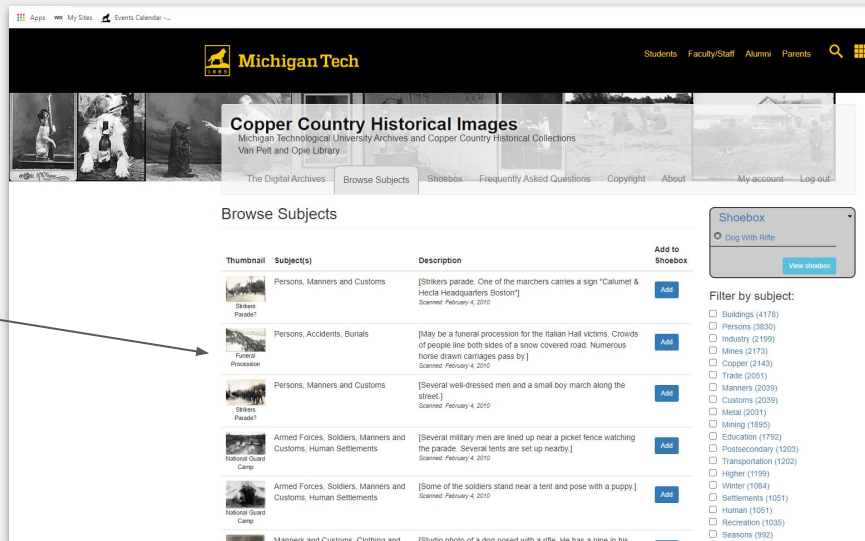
Apps  My Sites  Events Calendar -...

Michigan Tech

Students  Faculty/Staff  Alumni  Parents

Copper Country Historical Images
Michigan Technological University Archives and Copper Country Historical Collections
Van Pelt and Opie Library

The Digital Archives  Browse Subjects  Shoebox  Frequently Asked Questions  Copyright  About  My account  Log out

Browse Subjects

| Thumbnail | Subject(s) | Description | Add to Shoebox |
|---|---|---|---|
| Strikers Parade? | Persons, Manners and Customs | [Strikers parade. One of the marchers carries a sign "Calumet & Hecla Headquarters Boston"] Scanned: February 4, 2010 | Add |
| Funeral Procession | Persons, Accidents, Burials | [May be a funeral procession for the Italian Hall victims. Crowds of people line both sides of a snow covered road. Numerous horse drawn carriages pass by.] Scanned: February 4, 2010 | Add |
| Strikers Parade? | Persons, Manners and Customs | [Several well-dressed men and a small boy march along the street.] Scanned: February 4, 2010 | Add |
| National Guard Camp | Armed Forces, Soldiers, Manners and Customs, Human Settlements | [Several military men are lined up near a picket fence watching the parade. Several tents are set up nearby.] Scanned: February 4, 2010 | Add |
| National Guard Camp | Armed Forces, Soldiers, Manners and Customs, Human Settlements | [Some of the soldiers stand near a tent and pose with a puppy.] Scanned: February 4, 2010 | Add |
| | Manners and Customs, Clothing and | [Studio photo of a dog posed with a rifle. He has a pipe in his | |

Shoebox
Dog With Rifle
View shoebox

Filter by subject:
Buildings (4178)
Persons (3830)
Industry (2199)
Mines (2173)
Copper (2143)
Trade (2051)
Manners (2039)
Customs (2039)
Metal (2031)
Mining (1895)
Education (1792)
Postsecondary (1203)
Transportation (1202)
Higher (1199)
Winter (1084)
Settlements (1051)
Human (1051)
Recreation (1035)
Seasons (992)